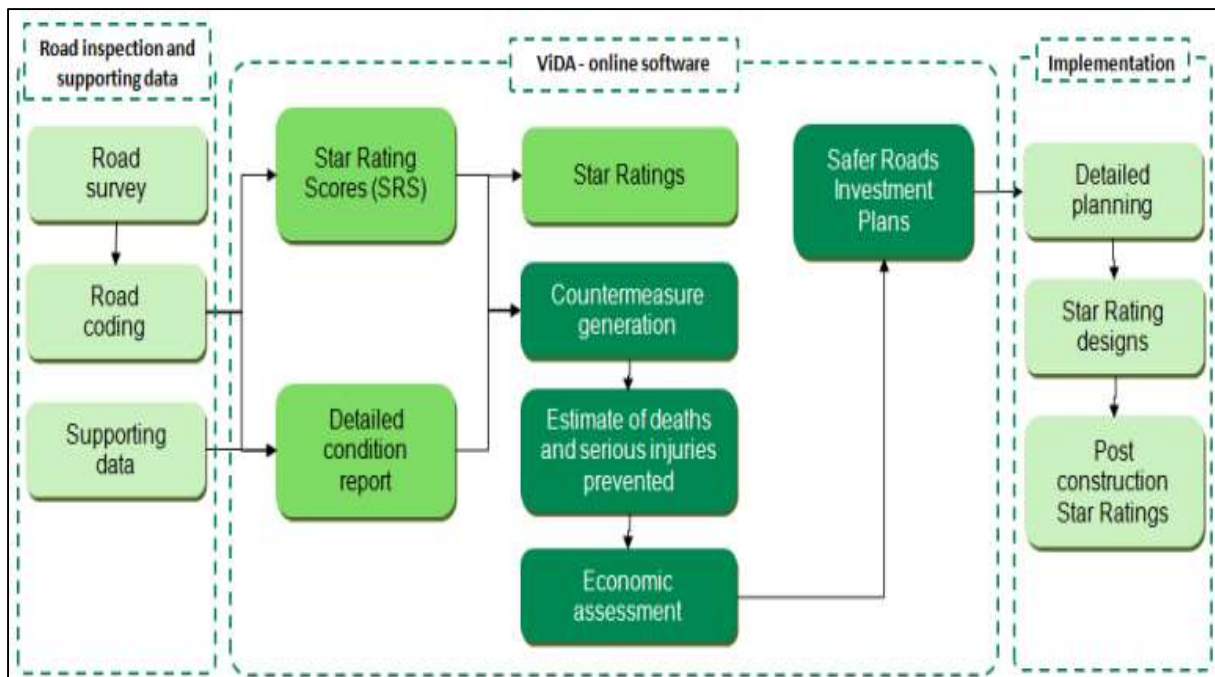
Road inspection and supporting data

Road survey

Road coding

Supporting data

ViDA - online software

Star Rating Scores (SRS)

Detailed condition report

Star Ratings

Countermeasure generation

Estimate of deaths and serious injuries prevented

Economic assessment

Safer Roads Investment Plans

Implementation

Detailed planning

Star Rating designs

Post construction Star Ratings